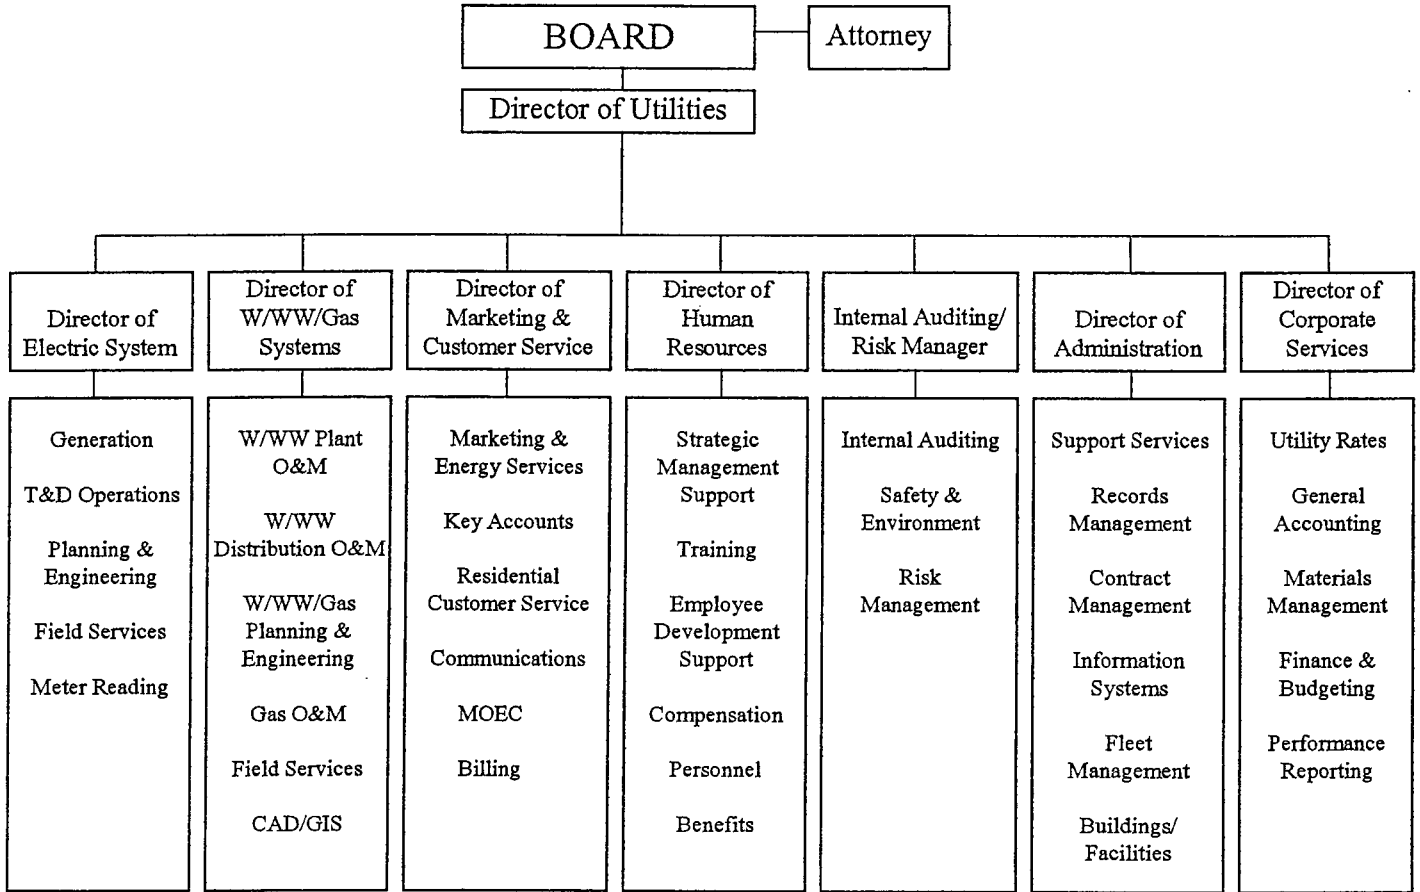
BOARD

Attorney

Director of Utilities

Director of Electric System

Generation

T&D Operations

Planning & Engineering

Field Services

Meter Reading

Director of W/WW/Gas Systems

W/WW Plant O&M

W/WW Distribution O&M

W/WW/Gas Planning & Engineering

Gas O&M

Field Services

CAD/GIS

Director of Marketing & Customer Service

Marketing & Energy Services

Key Accounts

Residential Customer Service

Communications

MOEC

Billing

Director of Human Resources

Strategic Management Support

Training

Employee Development Support

Compensation

Personnel

Benefits

Internal Auditing/ Risk Manager

Internal Auditing

Safety & Environment

Risk Management

Director of Administration

Support Services

Records Management

Contract Management

Information Systems

Fleet Management

Buildings/ Facilities

Director of Corporate Services

Utility Rates

General Accounting

Materials Management

Finance & Budgeting

Performance Reporting